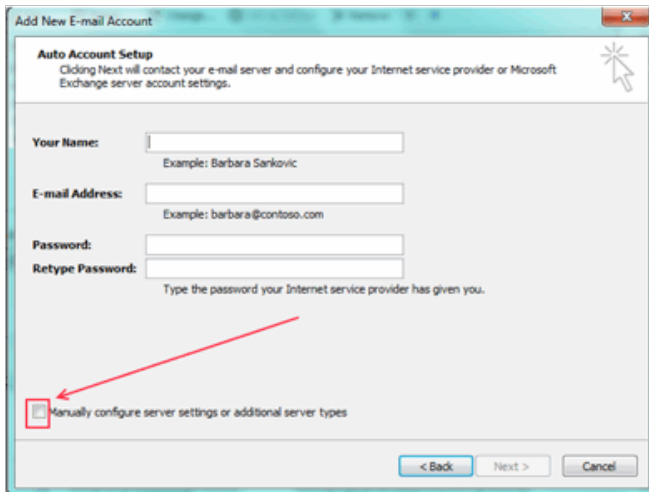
Add New E-mail Account

Auto Account Setup
Clicking Next will contact your e-mail server and configure your Internet service provider or Microsoft Exchange server account settings.

Your Name:
Example: Barbara Sankovic

E-mail Address:
Example: barbara@contoso.com

Password:
Retype Password:
Type the password your Internet service provider has given you.

Manually configure server settings or additional server types

< Back
Next >
Cancel